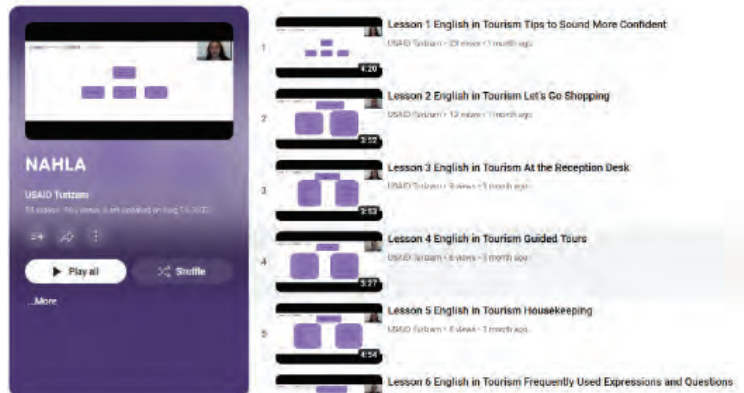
NAHLA

USAID Turizam

15 videos · No views · Last updated on Aug 15, 2022

Play all

Shuffle

...More

1

4:20

Lesson 1 English in Tourism Tips to Sound More Confident

USAID Turizam · 29 views · 1 month ago

2

3:32

Lesson 2 English in Tourism Let's Go Shopping

USAID Turizam · 12 views · 1 month ago

3

3:53

Lesson 3 English in Tourism At the Reception Desk

USAID Turizam · 9 views · 1 month ago

4

3:27

Lesson 4 English in Tourism Guided Tours

USAID Turizam · 6 views · 1 month ago

5

4:54

Lesson 5 English in Tourism Housekeeping

USAID Turizam · 6 views · 1 month ago

Lesson 6 English in Tourism Frequently Used Expressions and Questions